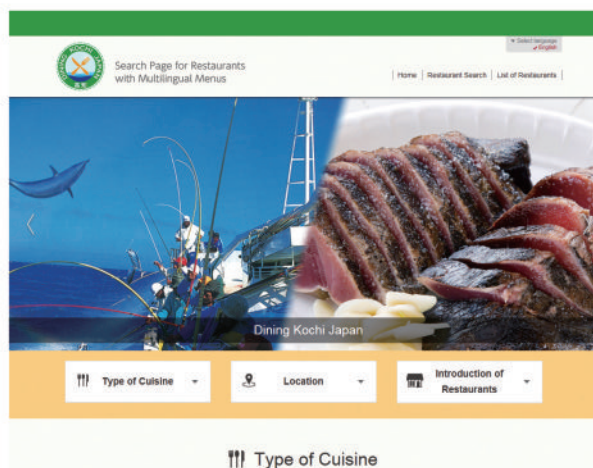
DINING KOCHI JAPAN
高知

Search Page for Restaurants with Multilingual Menus

▼ Select language
✓English

Home | Restaurant Search | List of Restaurants

Dining Kochi Japan

Type of Cuisine

Location

Introduction of Restaurants

Type of Cuisine